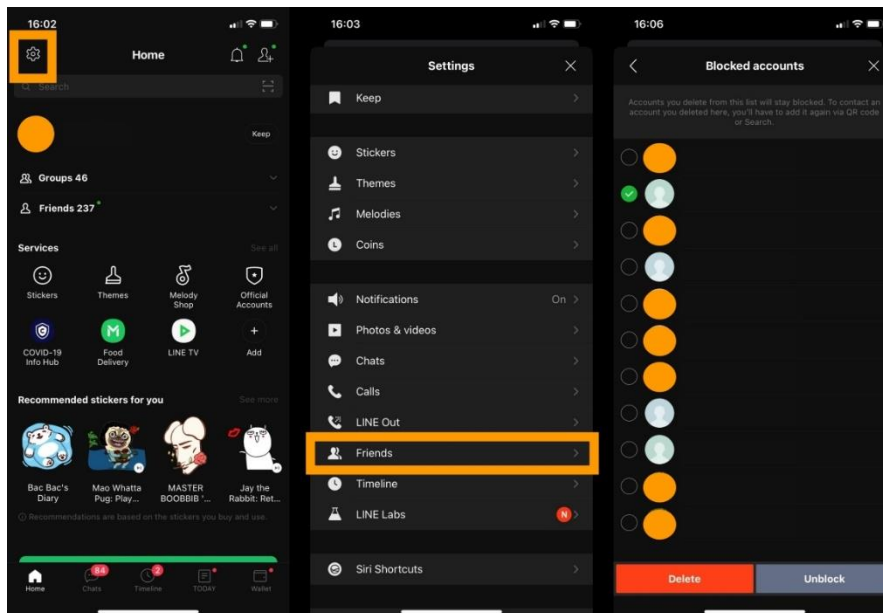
16:02

Home

Search

Keep

Groups 46

Friends 237

Services

See all

Stickers

Themes

Melody Shop

Official Accounts

COVID-19 Info Hub

Food Delivery

LINE TV

Add

Recommended stickers for you

See more

Bac Bac's Diary

Mao Whatta Pug: Play...

MASTER BOOBBIB '...

Jay the Rabbit: Ret...

Recommendations are based on the stickers you buy and use.

Home

84 Chats

2 Timeline

TODAY

Wallet

16:03

Settings

Keep

Stickers

Themes

Melodies

Coins

Notifications On

Photos & videos

Chats

Calls

LINE Out

Friends

Timeline

LINE Labs N

Siri Shortcuts

16:06

Blocked accounts

Accounts you delete from this list will stay blocked. To contact an account you deleted here, you'll have to add it again via QR code or Search.

Delete

Unblock